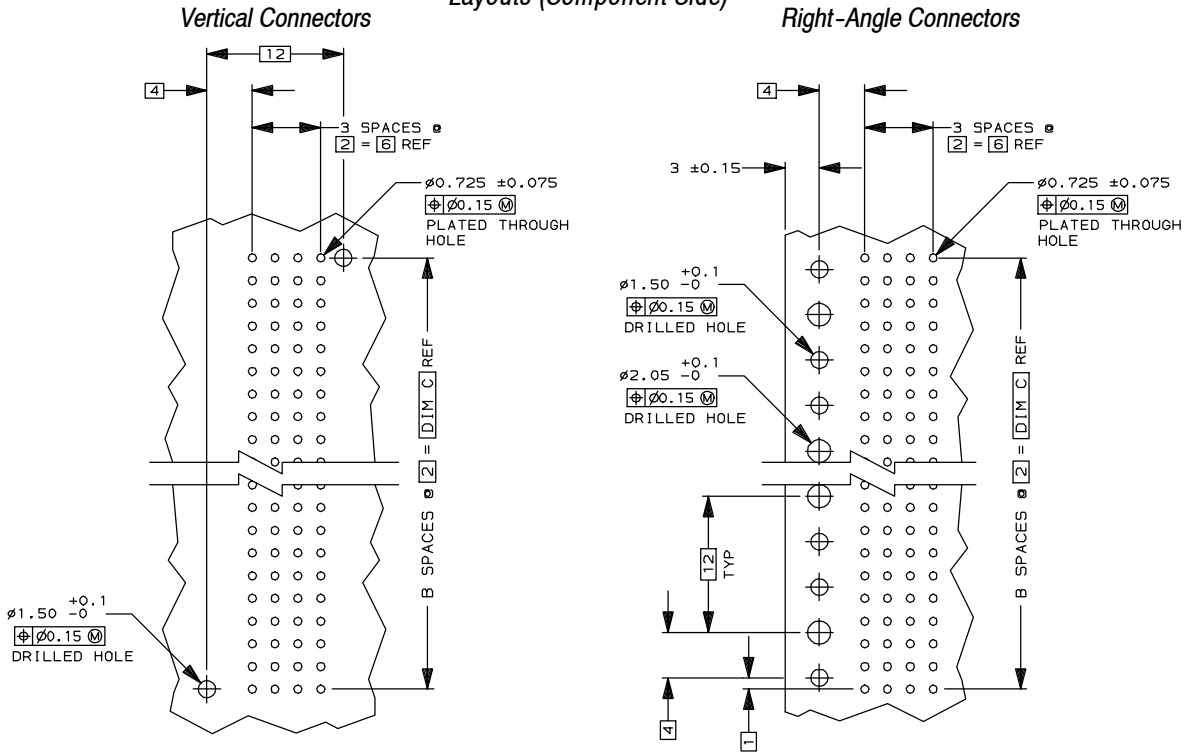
Layouts (Component Side)

Vertical Connectors

12

4

3 SPACES @ 2 = 6 REF

ø0.725 ±0.075
⊕ ø0.15 Ⓜ
PLATED THROUGH HOLE

B SPACES @ 2 = DIM C REF

ø1.50 $^{+0.1}_{-0}$
⊕ ø0.15 Ⓜ
DRILLED HOLE

Right-Angle Connectors

4

3 SPACES @ 2 = 6 REF

3 ±0.15

ø0.725 ±0.075
⊕ ø0.15 Ⓜ
PLATED THROUGH HOLE

ø1.50 $^{+0.1}_{-0}$
⊕ ø0.15 Ⓜ
DRILLED HOLE

ø2.05 $^{+0.1}_{-0}$
⊕ ø0.15 Ⓜ
DRILLED HOLE

12 TYP

B SPACES @ 2 = DIM C REF

4

1